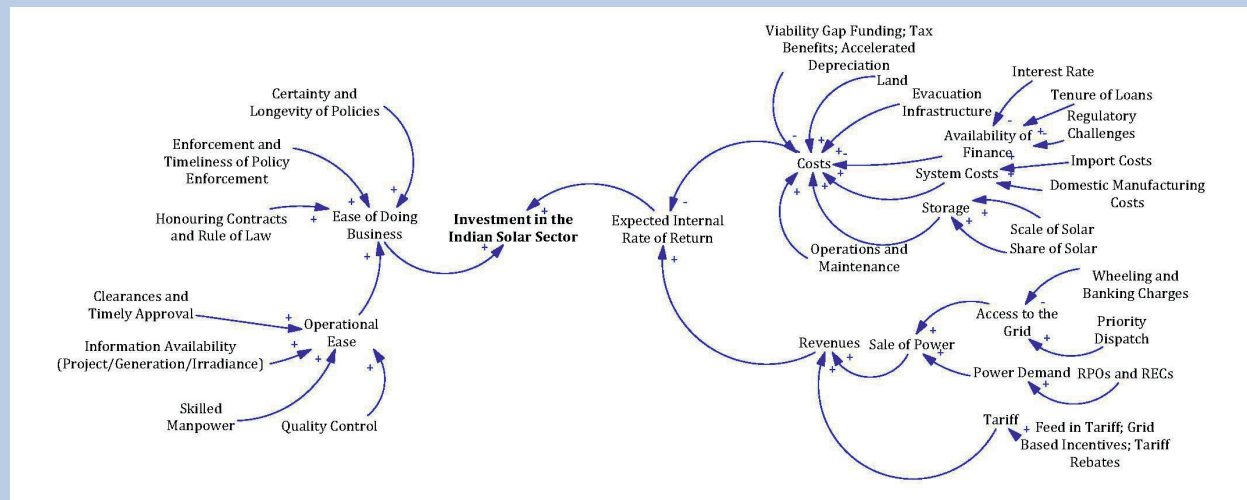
Viability Gap Funding; Tax Benefits; Accelerated Depreciation

Land

Evacuation Infrastructure

Interest Rate

Tenure of Loans

Regulatory Challenges

Availability of Finance

Import Costs

Costs

System Costs

Domestic Manufacturing Costs

Storage

Scale of Solar

Share of Solar

Operations and Maintenance

Certainty and Longevity of Policies

Enforcement and Timeliness of Policy Enforcement

Honouring Contracts and Rule of Law

Ease of Doing Business

**Investment in the Indian Solar Sector**

Expected Internal Rate of Return

Clearances and Timely Approval

Operational Ease

Information Availability (Project/Generation/Irradiance)

Skilled Manpower

Quality Control

Wheeling and Banking Charges

Access to the Grid

Priority Dispatch

Revenues

Sale of Power

Power Demand

RPOs and RECs

Tariff

Feed in Tariff; Grid Based Incentives; Tariff Rebates

+ + + + + + + + + + + + + + + + + + + + + + + + + + + + - - - - - -